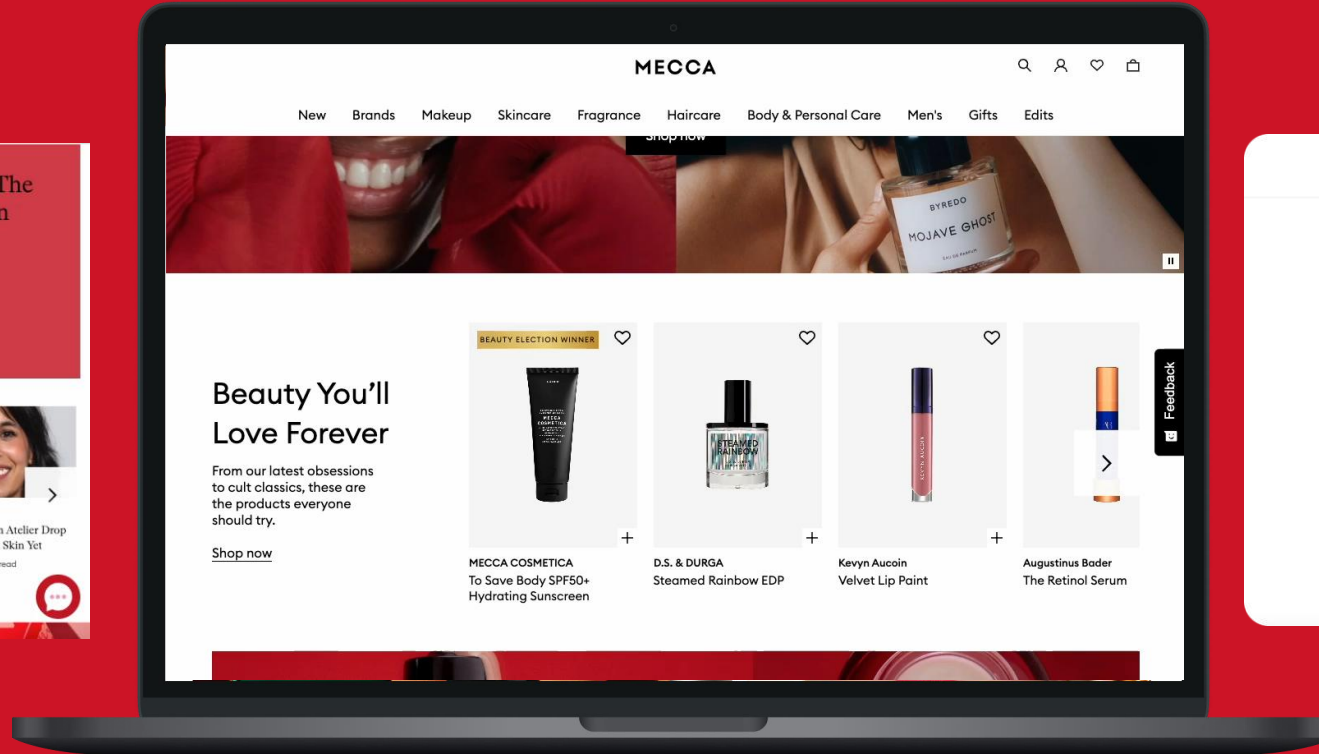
The
n

n Atelier Drop
Skin Yet
read

MECCA

New Brands Makeup Skincare Fragrance Haircare Body & Personal Care Men's Gifts Edits

Shop now

BYREDO
MOJAVE GHOST
EAU DE PARFUM

Beauty You'll Love Forever

From our latest obsessions to cult classics, these are the products everyone should try.

Shop now

BEAUTY ELECTION WINNER

MECCA COSMETICA
To Save Body SPF50+ Hydrating Sunscreen

STEAMED RAINBOW

D.S. & DURGA
Steamed Rainbow EDP

Kevyn Aucoin
Velvet Lip Paint

Augustinus Bader
The Retinol Serum

Feedback